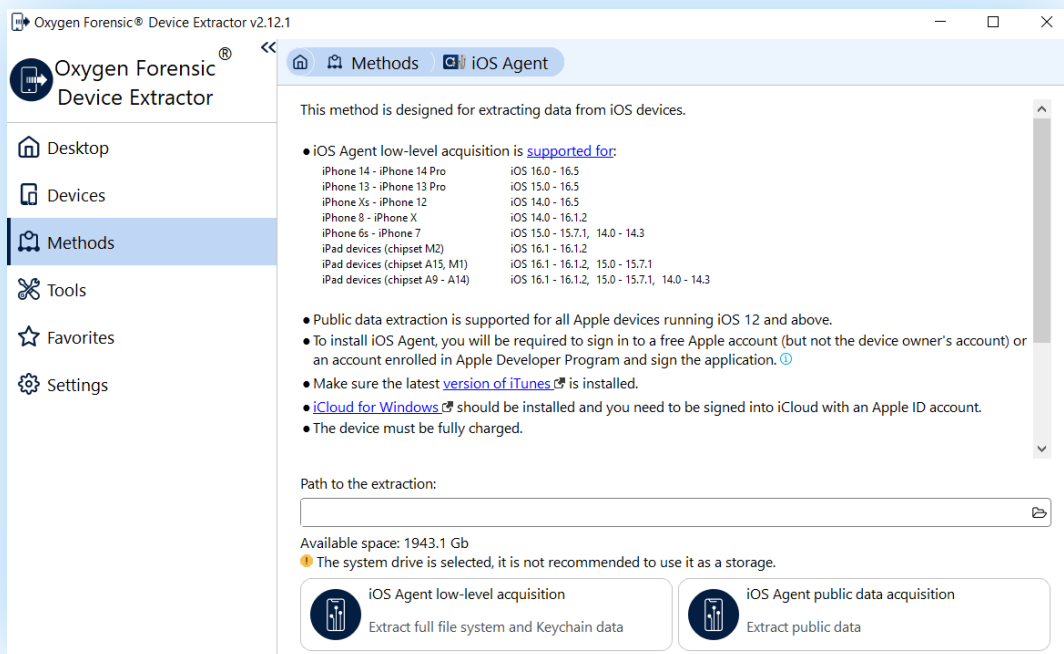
Oxygen Forensic® Device Extractor v2.12.1

Oxygen Forensic® Device Extractor

Desktop
Devices
Methods
Tools
Favorites
Settings

Methods
iOS Agent

This method is designed for extracting data from iOS devices.

● iOS Agent low-level acquisition is supported for:

| | |
|---|---|
| iPhone 14 - iPhone 14 Pro | iOS 16.0 - 16.5 |
| iPhone 13 - iPhone 13 Pro | iOS 15.0 - 16.5 |
| iPhone Xs - iPhone 12 | iOS 14.0 - 16.5 |
| iPhone 8 - iPhone X | iOS 14.0 - 16.1.2 |
| iPhone 6s - iPhone 7 | iOS 15.0 - 15.7.1, 14.0 - 14.3 |
| iPad devices (chipset M2) | iOS 16.1 - 16.1.2 |
| iPad devices (chipset A15, M1) | iOS 16.1 - 16.1.2, 15.0 - 15.7.1 |
| iPad devices (chipset A9 - A14) | iOS 16.1 - 16.1.2, 15.0 - 15.7.1, 14.0 - 14.3 |

● Public data extraction is supported for all Apple devices running iOS 12 and above.
● To install iOS Agent, you will be required to sign in to a free Apple account (but not the device owner's account) or an account enrolled in Apple Developer Program and sign the application.
● Make sure the latest version of iTunes is installed.
● iCloud for Windows should be installed and you need to be signed into iCloud with an Apple ID account.
● The device must be fully charged.

Path to the extraction:

Available space: 1943.1 Gb
The system drive is selected, it is not recommended to use it as a storage.

iOS Agent low-level acquisition
Extract full file system and Keychain data

iOS Agent public data acquisition
Extract public data